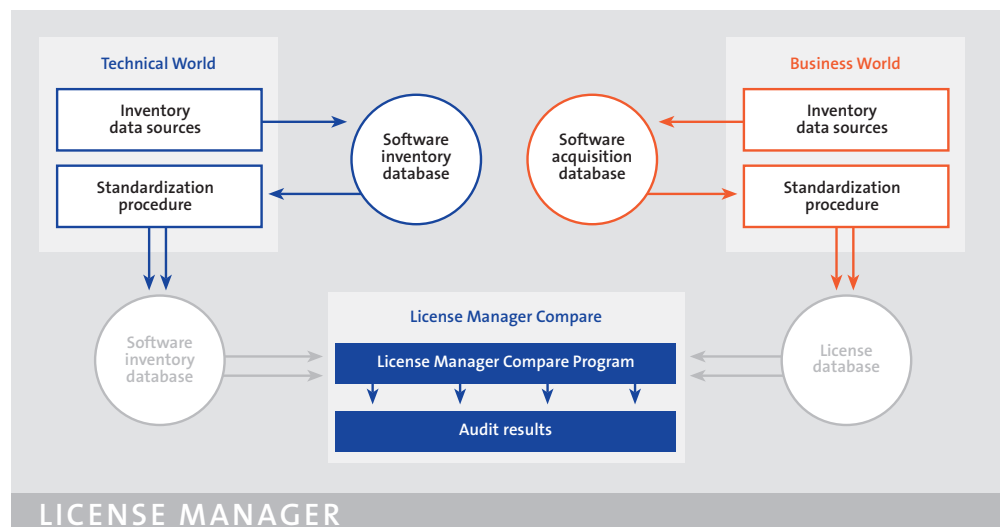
Technical World

Inventory data sources

Standardization procedure

Software inventory database

Software acquisition database

Business World

Inventory data sources

Standardization procedure

Software inventory database

License Manager Compare

License Manager Compare Program

Audit results

License database

LICENSE MANAGER